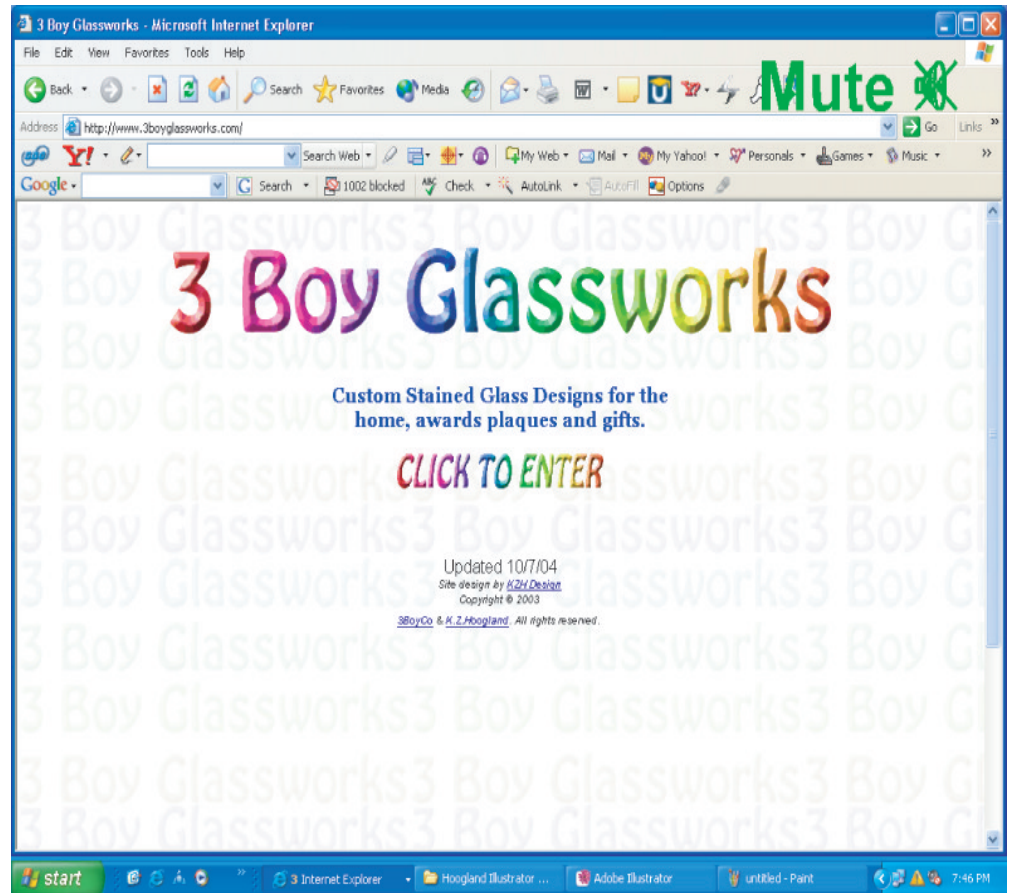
3 Boy Glassworks - Microsoft Internet Explorer

File Edit View Favorites Tools Help

Back Search Favorites Media Mute

Address http://www.3boyglassworks.com/ Go Links

Y! Search Web My Web Mail My Yahoo! Personals Games Music

Google Search 1002 blocked Check AutoLink AutoFill Options

3 Boy Glassworks

Custom Stained Glass Designs for the home, awards plaques and gifts.

CLICK TO ENTER

Updated 10/7/04
Site design by KZH Design
Copyright © 2003
3BoyCo & K.Z.Hoogland. All rights reserved.

start 3 Internet Explorer Hoogland Illustrator ... Adobe Illustrator untitled - Paint 7:46 PM